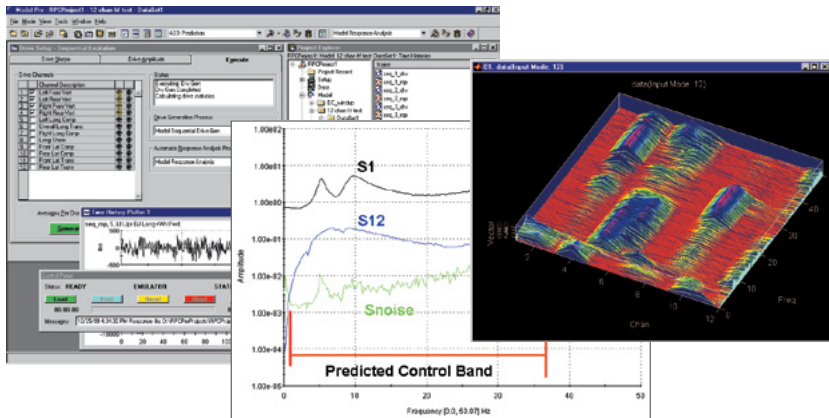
File Mode View Tools Window Help

Drive Setup - Sequence of Excitation

Drive Shape

Drive Amplitude

Execute

Drive Channels

Channel Description

Status

Executing Drv Gen
Drv Gen Completed
Calculating drive statistics

Drive Generation Process

Model Sequential Drive Gen

Automatic Response Analysis Process

Model Response Analysis

Time History Plotter 1

Control Panel

Status: READY

EMULATOR

Messages:

Project Explorer

Setup

Data

Model

data(Input Mode: 12)

1.00e02

1.00e01

1.00e00

1.00e-01

1.00e-02

1.00e-03

1.00e-04

1.00e-05

Amplitude

S1

S12

Snoise

Predicted Control Band

0 10 20 30 40 50

Frequency [0.0, 50.00] Hz

Chan

Freq

Vector